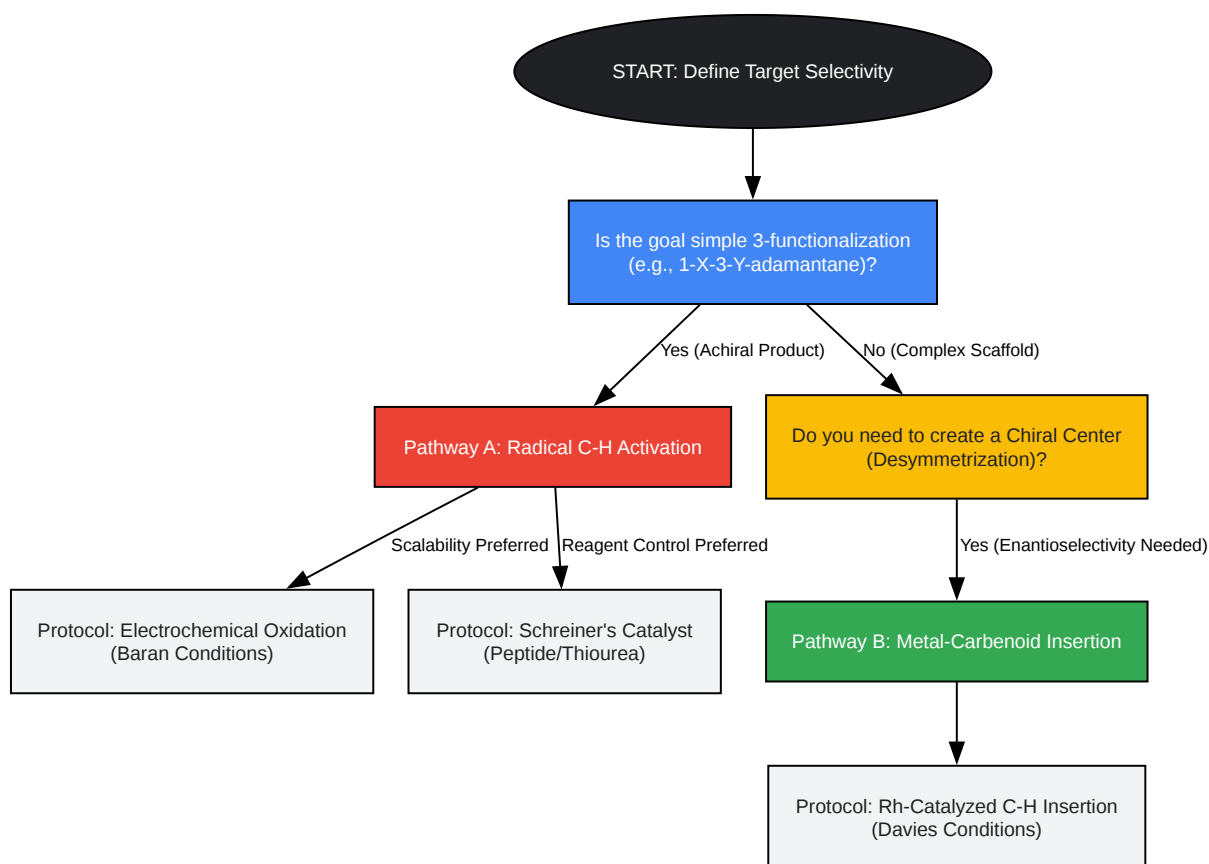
START: Define Target Selectivity

Is the goal simple 3-functionalization (e.g., 1-X-3-Y-adamantane)?

Yes (Achiral Product)

No (Complex Scaffold)

Pathway A: Radical C-H Activation

Do you need to create a Chiral Center (Desymmetrization)?

Scalability Preferred

Reagent Control Preferred

Yes (Enantioselectivity Needed)

Protocol: Electrochemical Oxidation (Baran Conditions)

Protocol: Schreiner's Catalyst (Peptide/Thiourea)

Pathway B: Metal-Carbenoid Insertion

Protocol: Rh-Catalyzed C-H Insertion (Davies Conditions)